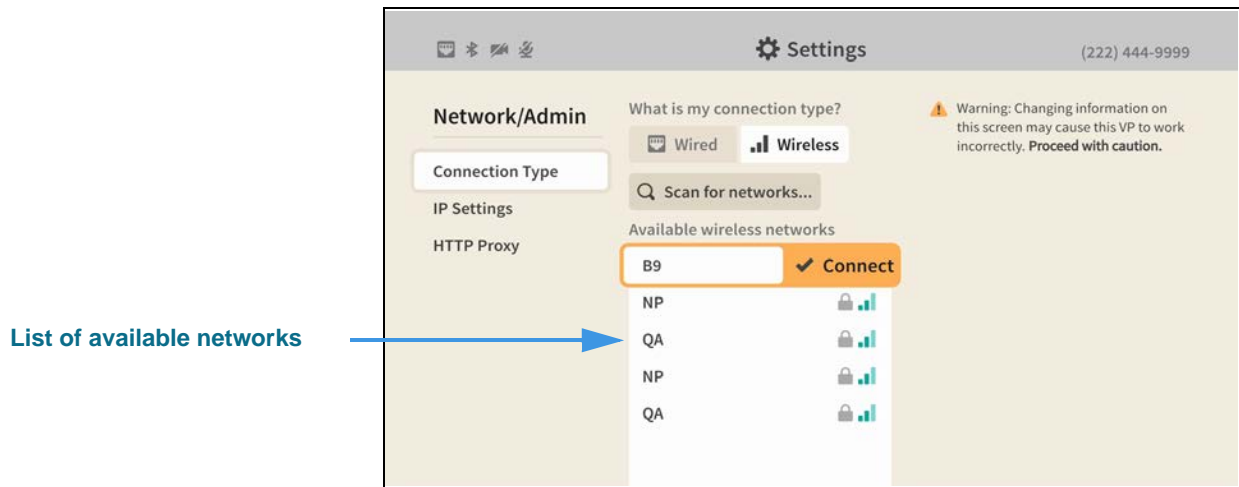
Settings

(222) 444-9999

Network/Admin

Connection Type

IP Settings

HTTP Proxy

What is my connection type?

Wired

Wireless

Scan for networks...

Available wireless networks

B9

Connect

NP

QA

NP

QA

Warning: Changing information on this screen may cause this VP to work incorrectly. **Proceed with caution.**

List of available networks